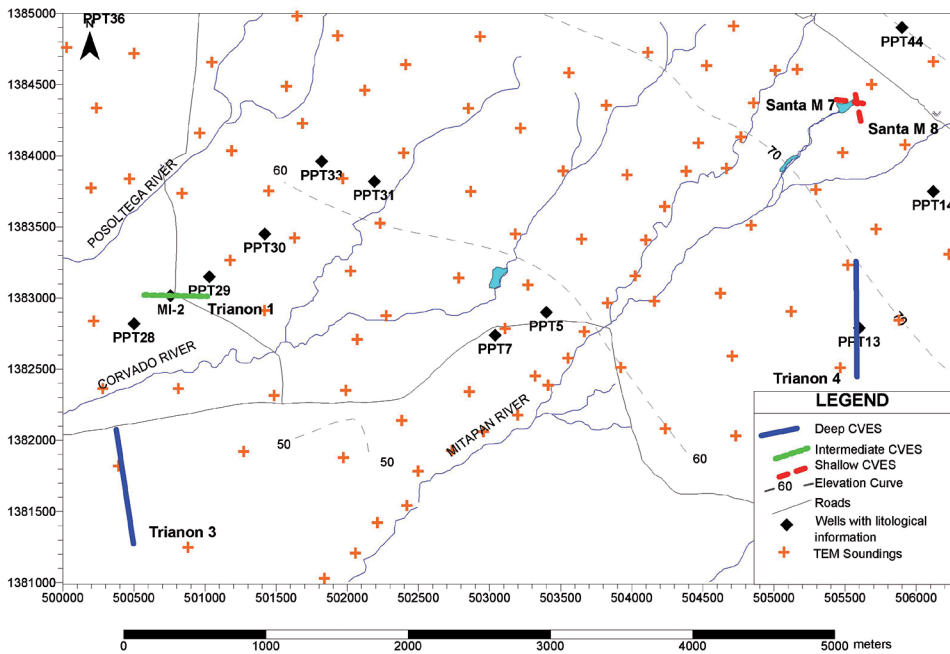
1385000
1384500
1384000
1383500
1383000
1382500
1382000
1381500
1381000

N

PPT36
PPT44
Santa M 7
Santa M 8
70
60
PPT33
PPT31
POSOLTEGA RIVER
PPT14
PPT30
PPT29
MI-2
Trianon 1
PPT28
PPT5
PPT7
PPT13
70
CORVADO RIVER
Trianon 4
MITAPAN RIVER
50
50
60
Trianon 3

LEGEND
Deep CVES
Intermediate CVES
Shallow CVES
60 Elevation Curve
Roads
Wells with litological information
TEM Soundings

500000 500500 501000 501500 502000 502500 503000 503500 504000 504500 505000 505500 506000

0 1000 2000 3000 4000 5000 meters